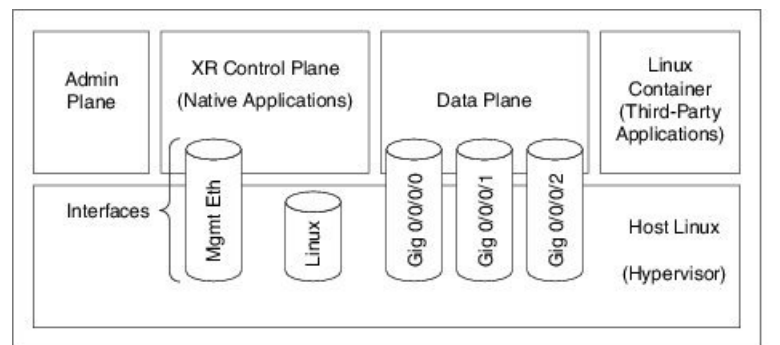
Admin Plane

XR Control Plane (Native Applications)

Data Plane

Linux Container (Third-Party Applications)

Interfaces

Mgmt Eth

Linux

Gig 0/0/0/0

Gig 0/0/0/1

Gig 0/0/0/2

Host Linux

(Hypervisor)